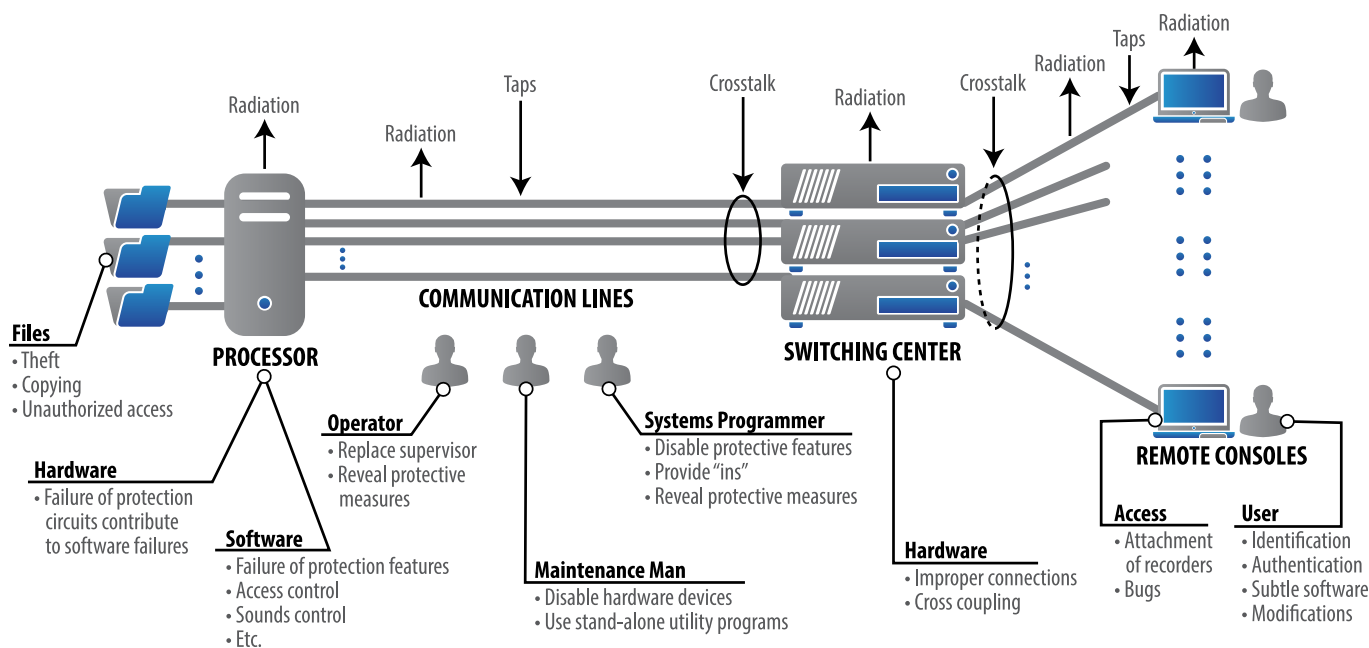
Radiation

Taps

Radiation

Crosstalk

Radiation

Crosstalk

Radiation

Taps

Radiation

COMMUNICATION LINES

Files
• Theft
• Copying
• Unauthorized access

PROCESSOR

SWITCHING CENTER

REMOTE CONSOLES

Hardware
• Failure of protection circuits contribute to software failures

Software
• Failure of protection features
• Access control
• Sounds control
• Etc.

Operator
• Replace supervisor
• Reveal protective measures

Maintenance Man
• Disable hardware devices
• Use stand-alone utility programs

Systems Programmer
• Disable protective features
• Provide "ins"
• Reveal protective measures

Hardware
• Improper connections
• Cross coupling

Access
• Attachment of recorders
• Bugs

User
• Identification
• Authentication
• Subtle software
• Modifications